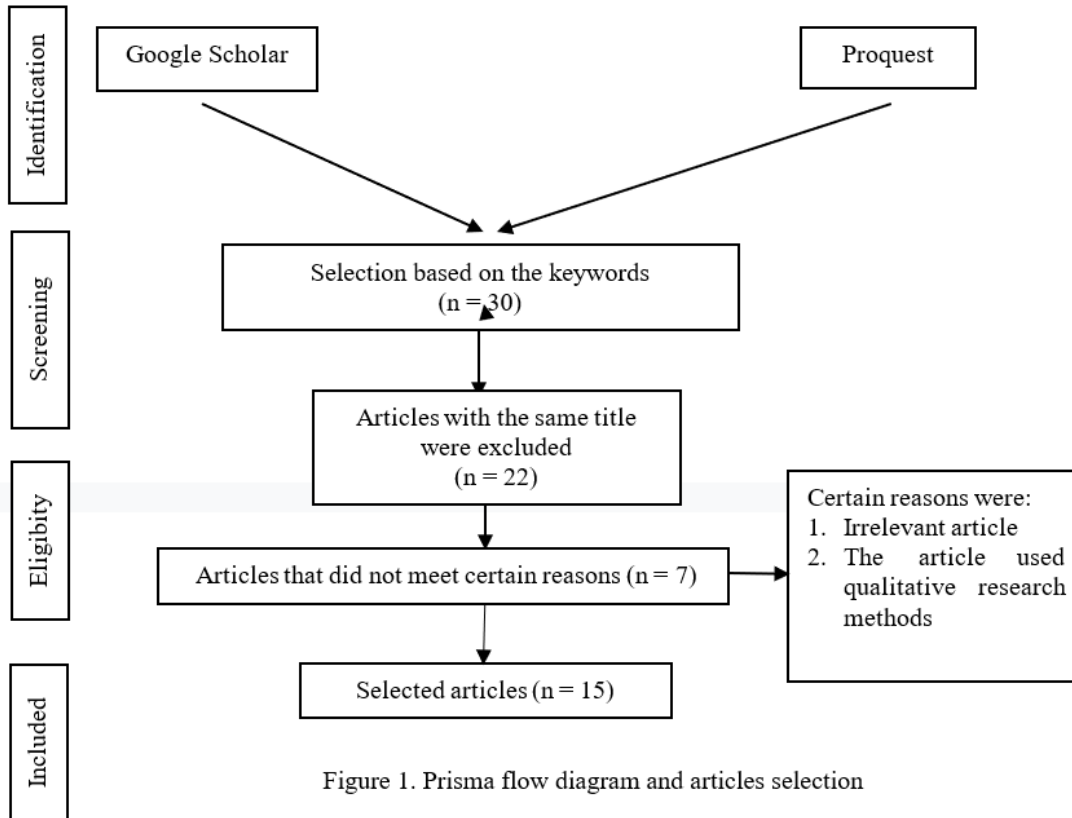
Identification

Google Scholar

Proquest

Screening

Selection based on the keywords (n = 30)

Articles with the same title were excluded (n = 22)

Eligibity

Articles that did not meet certain reasons (n = 7)

Certain reasons were:
1. Irrelevant article
2. The article used qualitative research methods

Included

Selected articles (n = 15)

Figure 1. Prisma flow diagram and articles selection